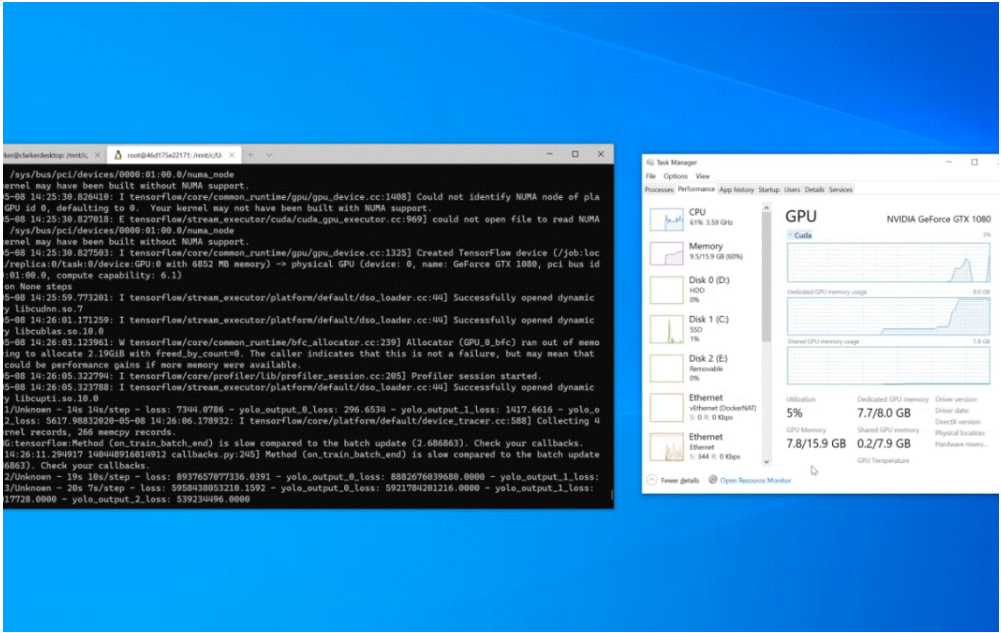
rker@clarkerdesktop: /mnt/c/ × root@46d175e22171: /mnt/c/U ×

/sys/bus/pci/devices/0000:01:00.0/numa_node
ernel may have been built without NUMA support.
05-08 14:25:30.826410: I tensorflow/core/common_runtime/gpu/gpu_device.cc:1408] Could not identify NUMA node of pla
GPU id 0, defaulting to 0. Your kernel may not have been built with NUMA support.
05-08 14:25:30.827018: E tensorflow/stream_executor/cuda/cuda_gpu_executor.cc:969] could not open file to read NUMA
/sys/bus/pci/devices/0000:01:00.0/numa_node
ernel may have been built without NUMA support.
05-08 14:25:30.827503: I tensorflow/core/common_runtime/gpu/gpu_device.cc:1325] Created TensorFlow device (/job:loc
/replica:0/task:0/device:GPU:0 with 6852 MB memory) -> physical GPU (device: 0, name: GeForce GTX 1080, pci bus id
:01:00.0, compute capability: 6.1)
on None steps
05-08 14:25:59.773201: I tensorflow/stream_executor/platform/default/dso_loader.cc:44] Successfully opened dynamic
y libcudnn.so.7
05-08 14:26:01.171259: I tensorflow/stream_executor/platform/default/dso_loader.cc:44] Successfully opened dynamic
y libcublas.so.10.0
05-08 14:26:03.123961: W tensorflow/core/common_runtime/bfc_allocator.cc:239] Allocator (GPU_0_bfc) ran out of memo
ing to allocate 2.19GiB with freed_by_count=0. The caller indicates that this is not a failure, but may mean that
could be performance gains if more memory were available.
05-08 14:26:05.322794: I tensorflow/core/profiler/lib/profiler_session.cc:205] Profiler session started.
05-08 14:26:05.323788: I tensorflow/stream_executor/platform/default/dso_loader.cc:44] Successfully opened dynamic
y libcupti.so.10.0
1/Unknown - 14s 14s/step - loss: 7344.0786 - yolo_output_0_loss: 296.6534 - yolo_output_1_loss: 1417.6616 - yolo_o
2_loss: 5617.98832020-05-08 14:26:06.178932: I tensorflow/core/platform/default/device_tracer.cc:588] Collecting 4
ernel records, 266 memcpy records.
G:tensorflow:Method (on_train_batch_end) is slow compared to the batch update (2.686863). Check your callbacks.
14:26:11.294917 140448916014912 callbacks.py:245] Method (on_train_batch_end) is slow compared to the batch update
86863). Check your callbacks.
2/Unknown - 19s 10s/step - loss: 8937657077336.0391 - yolo_output_0_loss: 8882676039680.0000 - yolo_output_1_loss:
3/Unknown - 20s 7s/step - loss: 5958438053210.1592 - yolo_output_0_loss: 5921784201216.0000 - yolo_output_1_loss:
17728.0000 - yolo_output_2_loss: 53923#496.0000

Task Manager
File Options View
Processes Performance App history Startup Users Details Services
CPU 61% 3.59 GHz
Memory 9.5/15.9 GB (60%)
Disk 0 (D:) HDD 0%
Disk 1 (C:) SSD 1%
Disk 2 (E:) Removable 0%
Ethernet vEthernet (DockerNAT) S: 0 R: 0 Kbps
Ethernet Ethernet S: 344 R: 0 Kbps
GPU NVIDIA GeForce GTX 1080
Cuda
Dedicated GPU memory usage 8.0 GB
Shared GPU memory usage 7.9 GB
Utilization 5%
Dedicated GPU memory 7.7/8.0 GB
GPU Memory 7.8/15.9 GB
Shared GPU memory 0.2/7.9 GB
GPU Temperature
Driver version:
Driver date:
DirectX version:
Physical location:
Hardware reserve:
Fewer details Open Resource Monitor